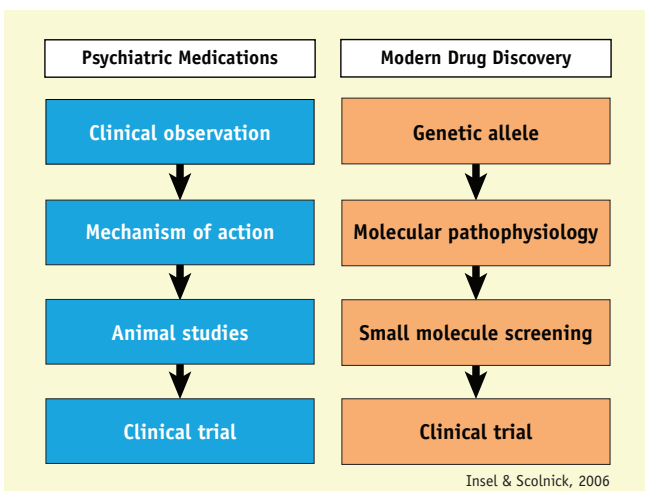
Psychiatric Medications

Clinical observation

Mechanism of action

Animal studies

Clinical trial

Modern Drug Discovery

Genetic allele

Molecular pathophysiology

Small molecule screening

Clinical trial

Insel & Scolnick, 2006